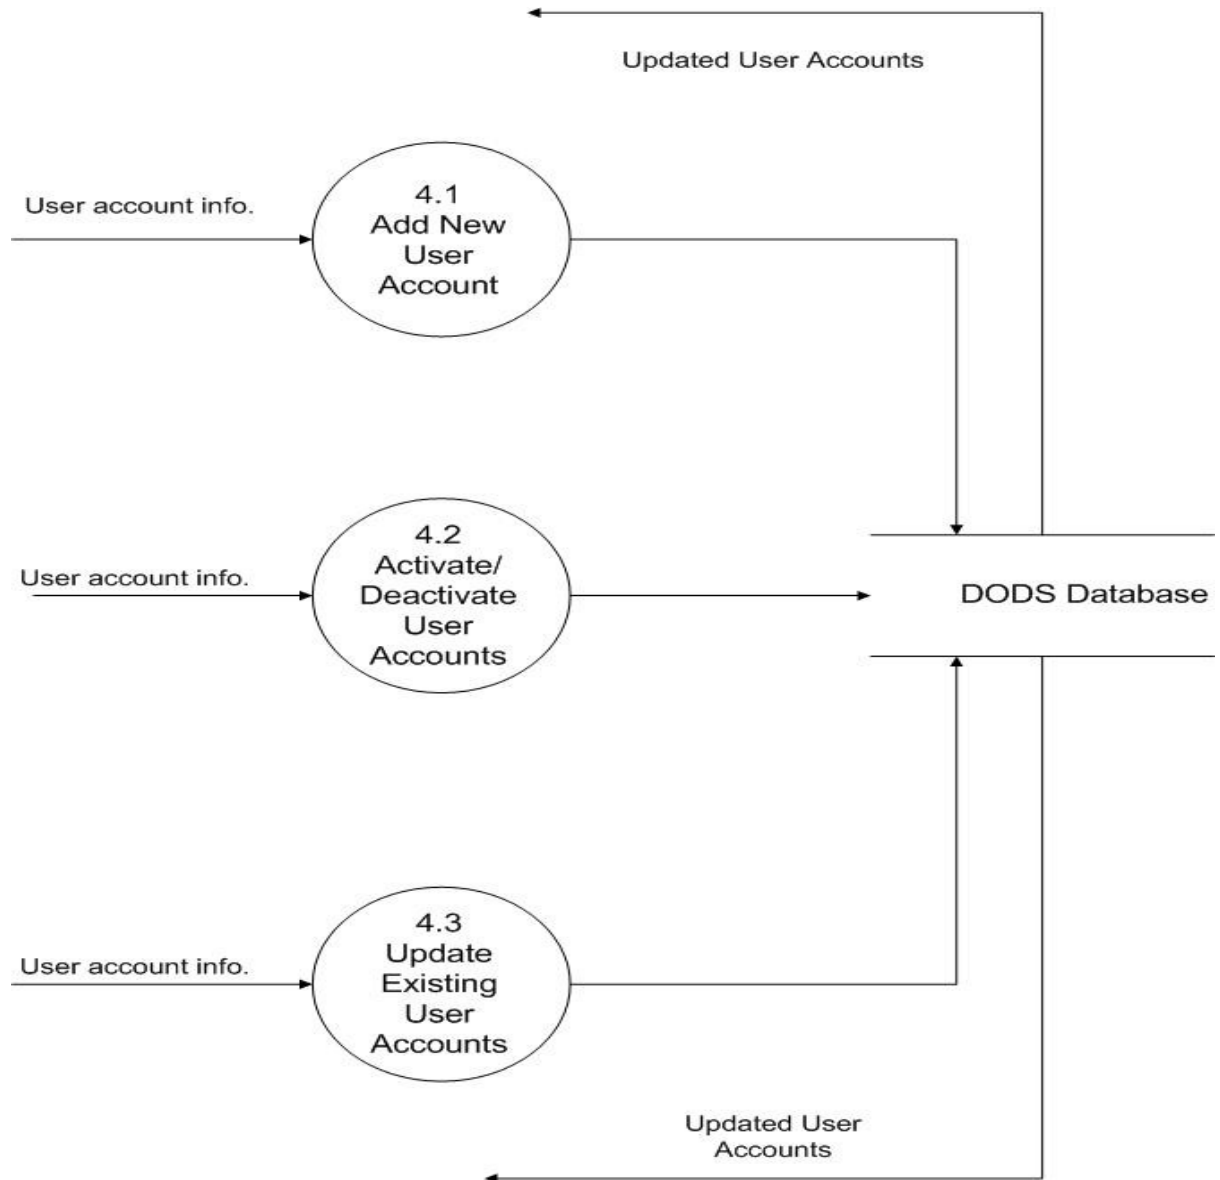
Updated User Accounts

User account info.

4.1
Add New
User
Account

User account info.

4.2
Activate/
Deactivate
User
Accounts

DODS Database

User account info.

4.3
Update
Existing
User
Accounts

Updated User
Accounts